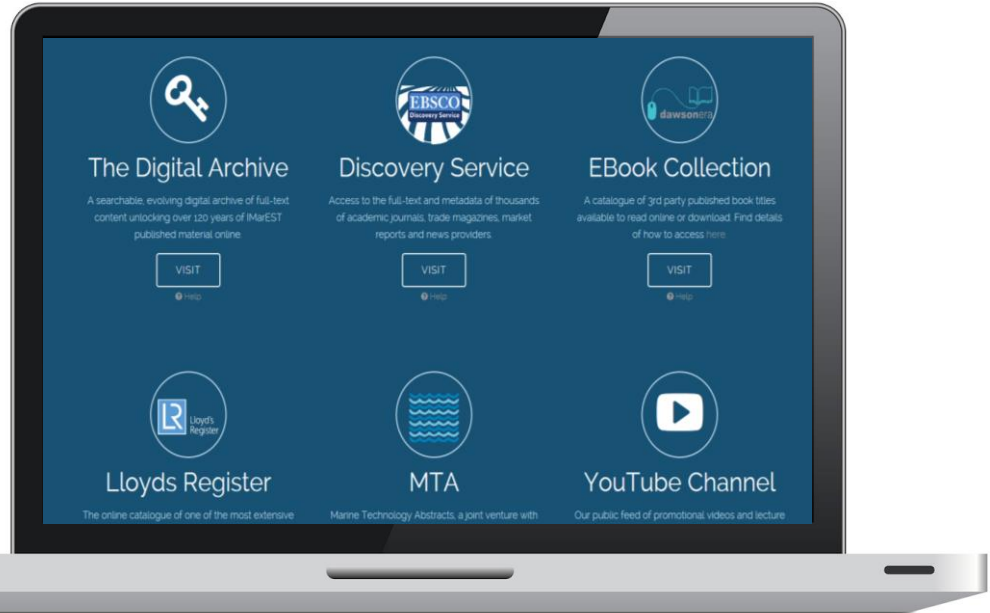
The Digital Archive

A searchable, evolving digital archive of full-text content unlocking over 120 years of IMarEST published material online.

VISIT

Help

EBSCO Discovery Service

Discovery Service

Access to the full-text and metadata of thousands of academic journals, trade magazines, market reports and news providers.

VISIT

Help

dawsonera

EBook Collection

A catalogue of 3rd party published book titles available to read online or download. Find details of how to access here.

VISIT

Help

LR Lloyd's Register

Lloyds Register

The online catalogue of one of the most extensive

MTA

Marine Technology Abstracts, a joint venture with

YouTube Channel

Our public feed of promotional videos and lecture